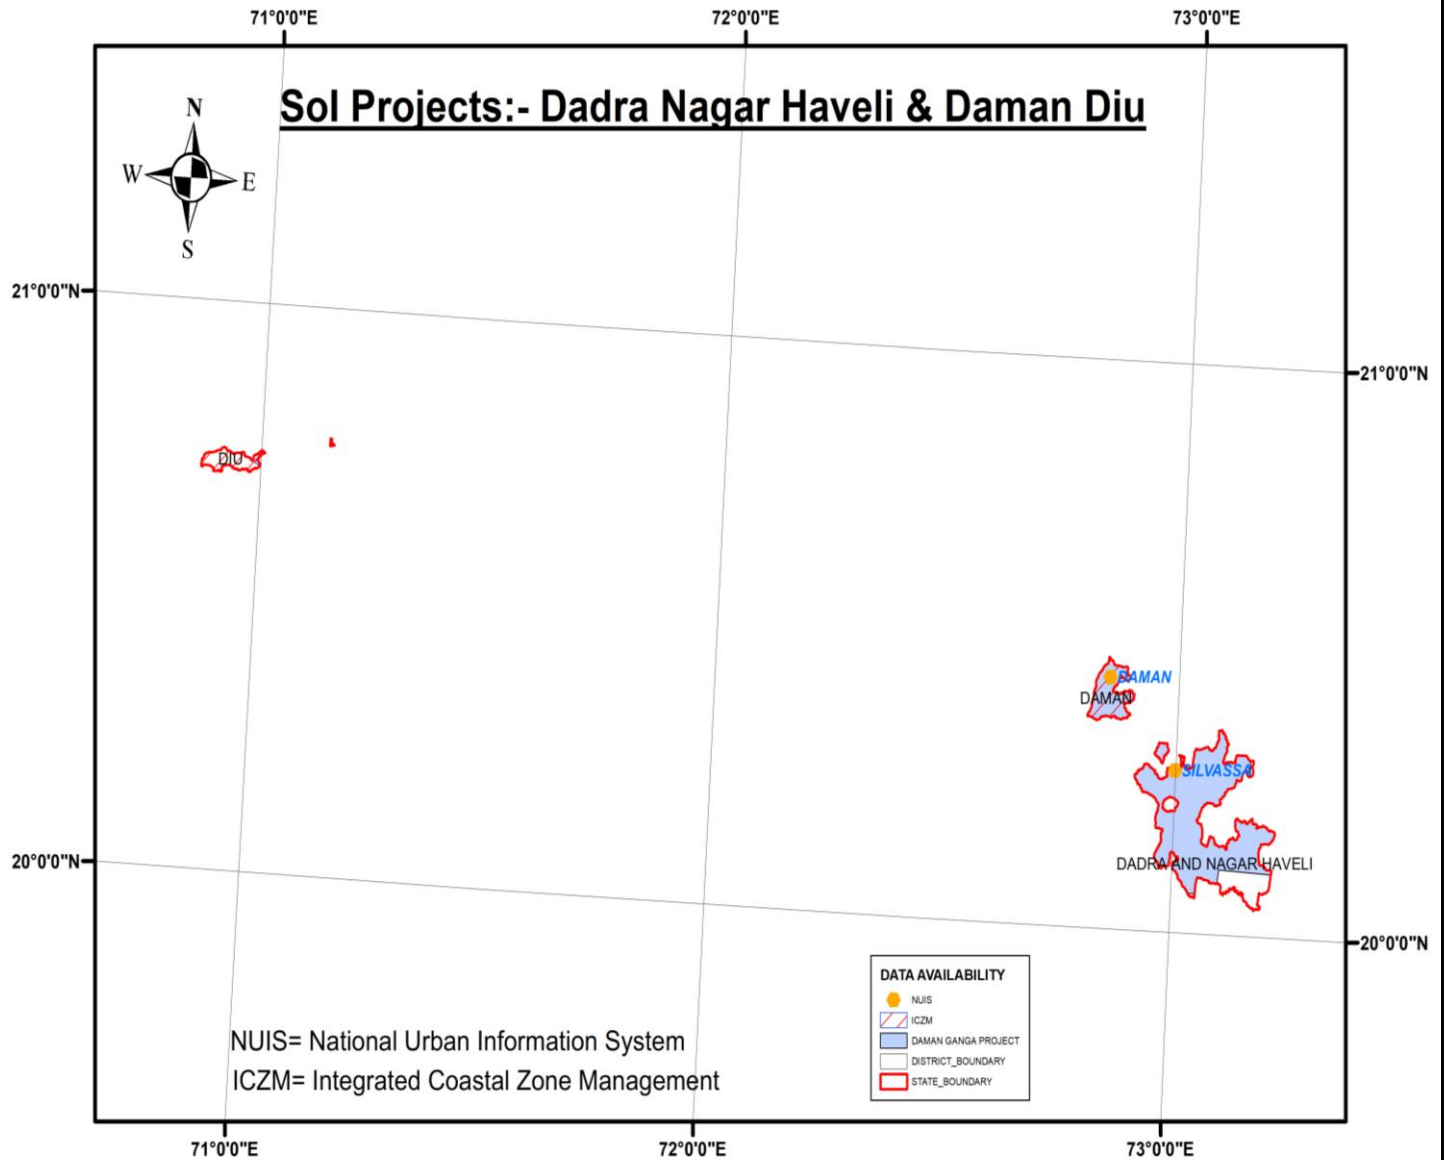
71°0'0"E
72°0'0"E
73°0'0"E

Sol Projects:- Dadra Nagar Haveli & Daman Diu

N
W
E
S

21°0'0"N
21°0'0"N

DIU

DAMAN
DAMAN
SILVASSA
DADRA AND NAGAR HAVELI

20°0'0"N
20°0'0"N

DATA AVAILABILITY
NUIS
ICZM
DAMAN GANGA PROJECT
DISTRICT_BOUNDARY
STATE_BOUNDARY

NUIS= National Urban Information System
ICZM= Integrated Coastal Zone Management

71°0'0"E
72°0'0"E
73°0'0"E